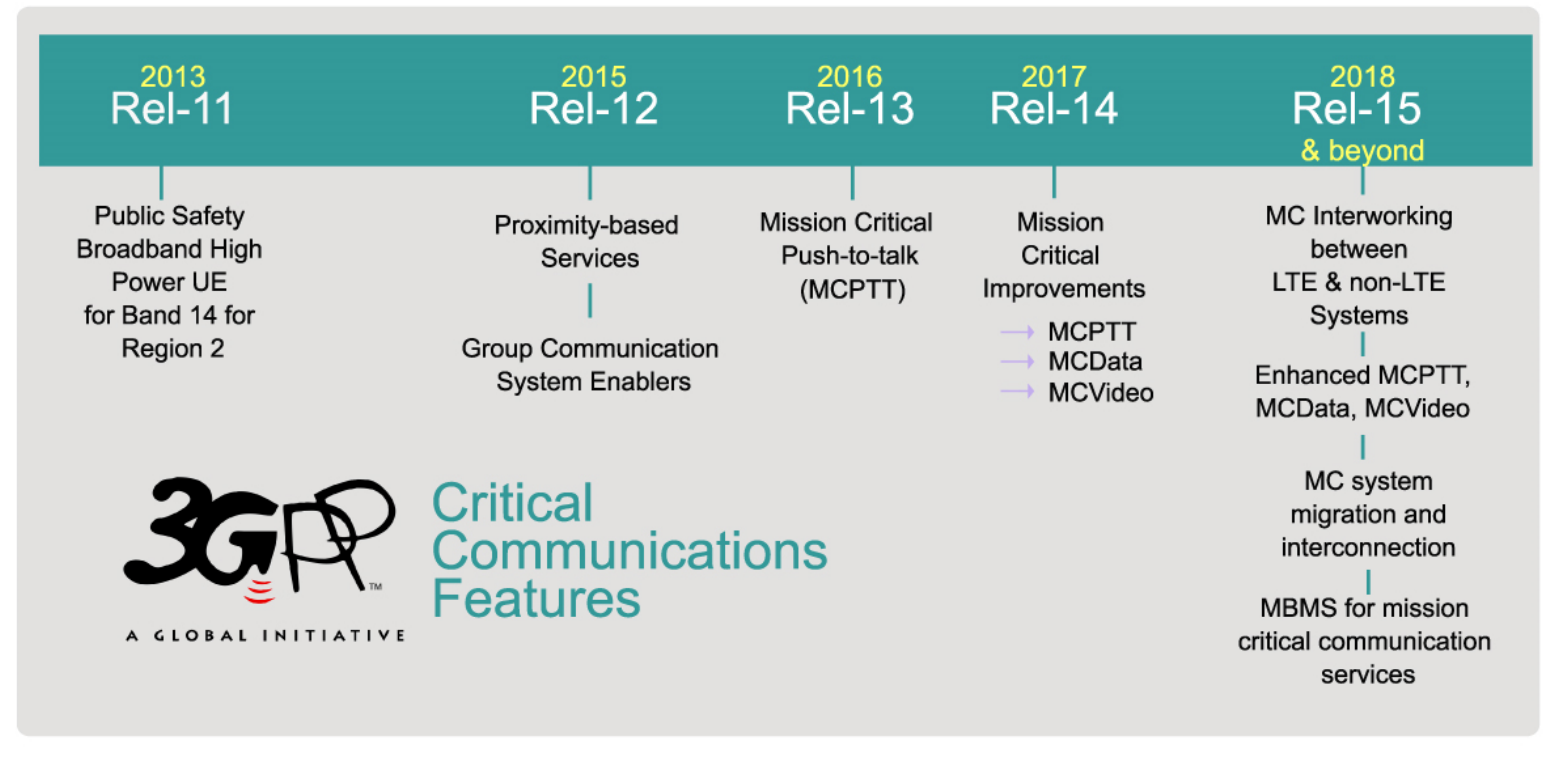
2013
Rel-11

2015
Rel-12

2016
Rel-13

2017
Rel-14

2018
Rel-15
& beyond

Public Safety Broadband High Power UE for Band 14 for Region 2

Proximity-based Services

Group Communication System Enablers

Mission Critical Push-to-talk (MCPTT)

Mission Critical Improvements
→ MCPTT
→ MCData
→ MCVideo

MC Interworking between LTE & non-LTE Systems

Enhanced MCPTT, MCData, MCVideo

MC system migration and interconnection

MBMS for mission critical communication services

3GPP™
A GLOBAL INITIATIVE

Critical Communications Features